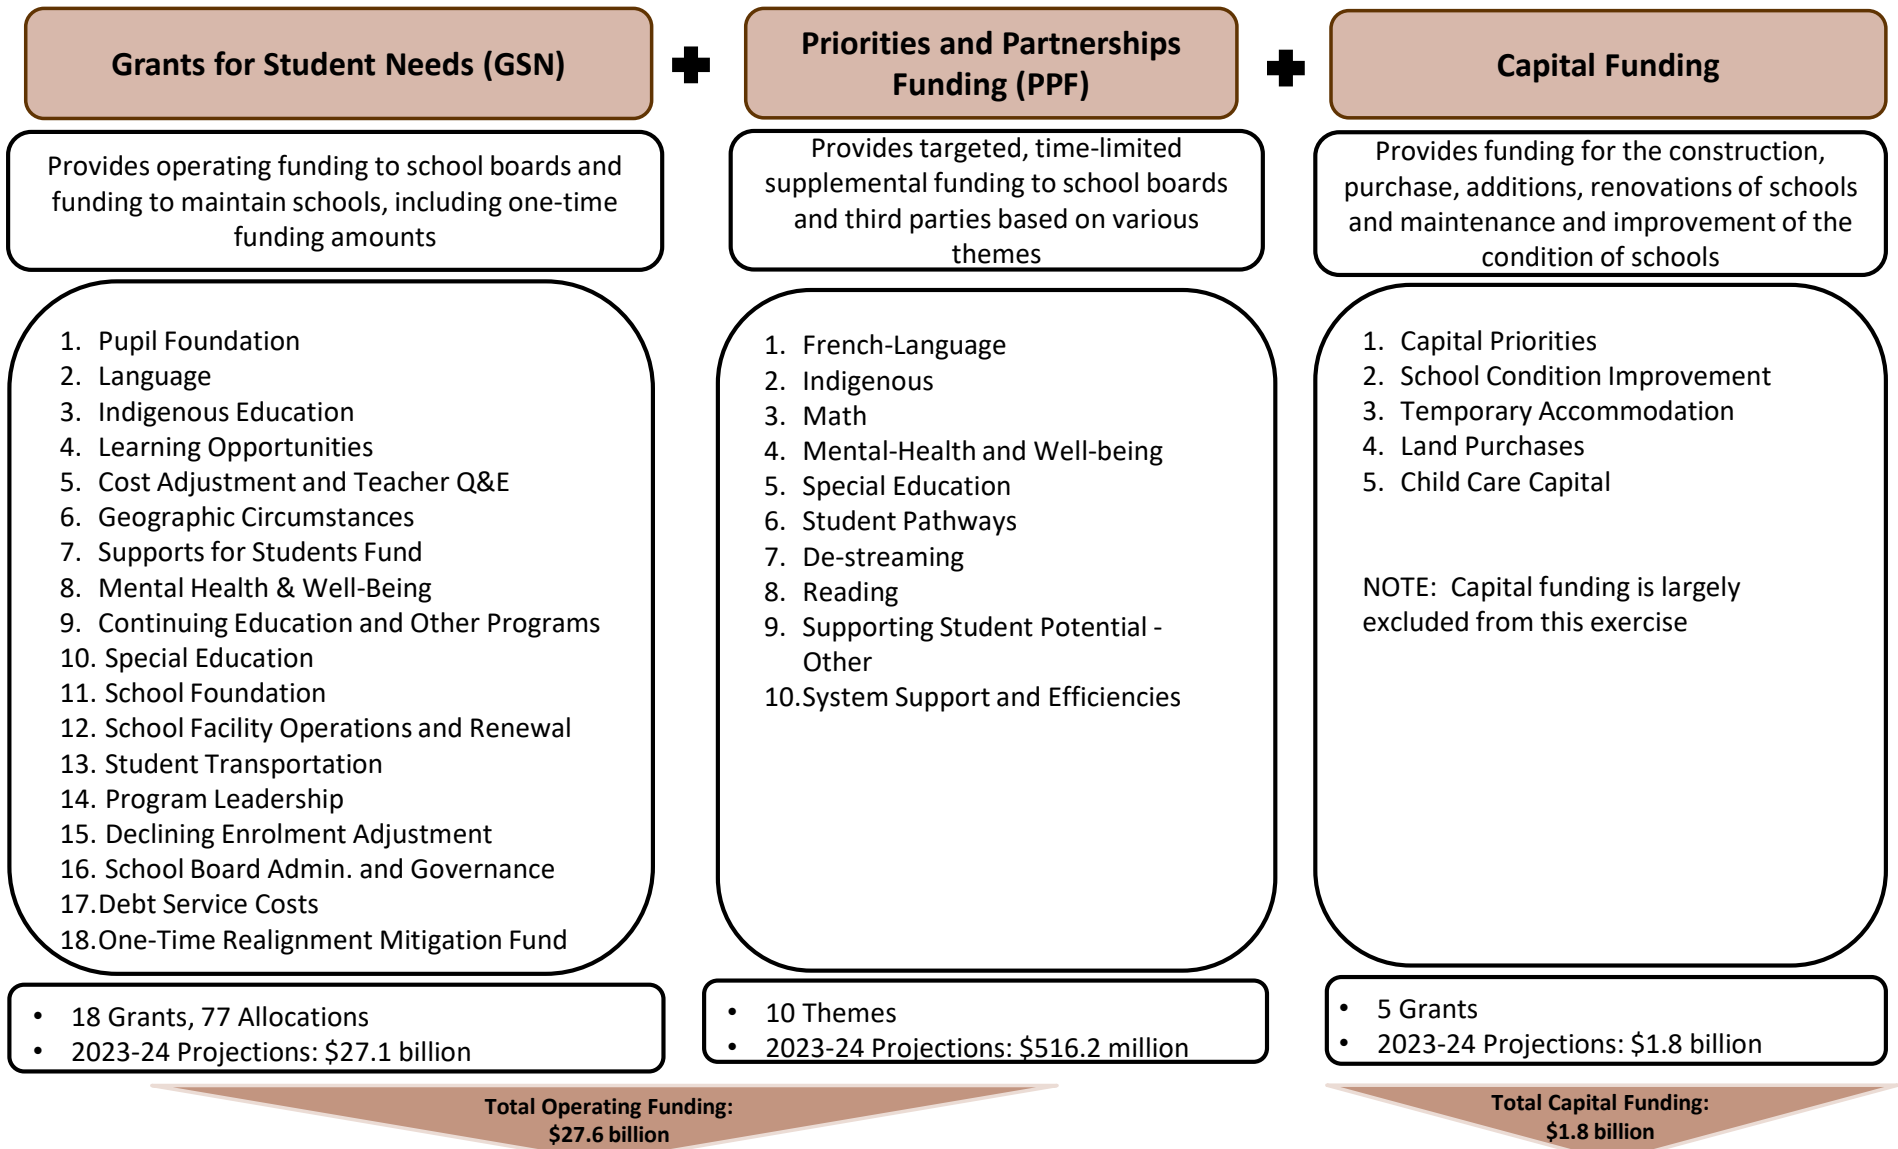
Grants for Student Needs (GSN)

Provides operating funding to school boards and funding to maintain schools, including one-time funding amounts

1. Pupil Foundation
2. Language
3. Indigenous Education
4. Learning Opportunities
5. Cost Adjustment and Teacher Q&E
6. Geographic Circumstances
7. Supports for Students Fund
8. Mental Health & Well-Being
9. Continuing Education and Other Programs
10. Special Education
11. School Foundation
12. School Facility Operations and Renewal
13. Student Transportation
14. Program Leadership
15. Declining Enrolment Adjustment
16. School Board Admin. and Governance
17. Debt Service Costs
18. One-Time Realignment Mitigation Fund

- 18 Grants, 77 Allocations
- 2023-24 Projections: $27.1 billion

Priorities and Partnerships Funding (PPF)

Provides targeted, time-limited supplemental funding to school boards and third parties based on various themes

1. French-Language
2. Indigenous
3. Math
4. Mental-Health and Well-being
5. Special Education
6. Student Pathways
7. De-streaming
8. Reading
9. Supporting Student Potential - Other
10. System Support and Efficiencies

- 10 Themes
- 2023-24 Projections: $516.2 million

Capital Funding

Provides funding for the construction, purchase, additions, renovations of schools and maintenance and improvement of the condition of schools

1. Capital Priorities
2. School Condition Improvement
3. Temporary Accommodation
4. Land Purchases
5. Child Care Capital

NOTE: Capital funding is largely excluded from this exercise

- 5 Grants
- 2023-24 Projections: $1.8 billion

Total Operating Funding: $27.6 billion

Total Capital Funding: $1.8 billion